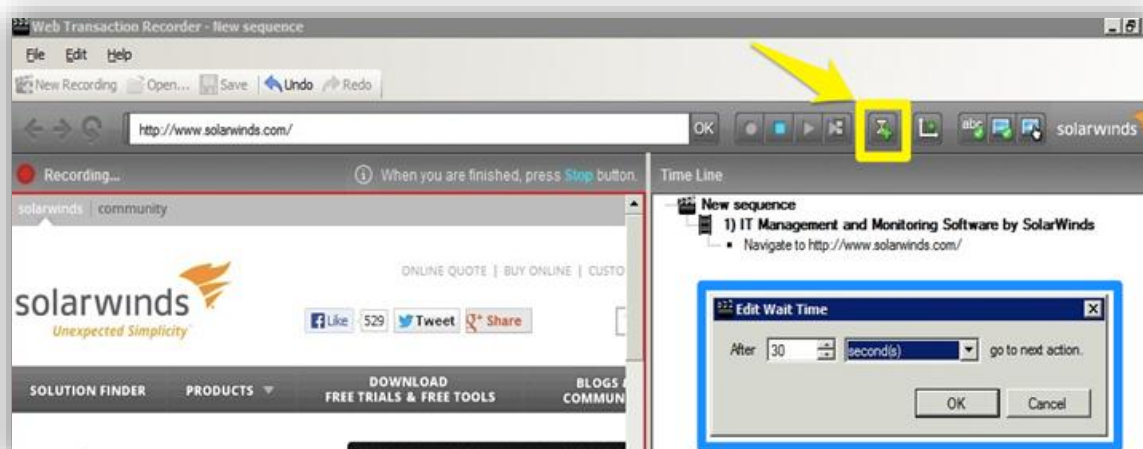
Web Transaction Recorder - New sequence

File Edit Help

New Recording Open... Save Undo Redo

http://www.solarwinds.com/ OK

solarwinds

Recording... When you are finished, press Stop button.

Time Line

solarwinds | community

New sequence
1) IT Management and Monitoring Software by SolarWinds
Navigate to http://www.solarwinds.com/

ONLINE QUOTE | BUY ONLINE | CUSTO

solarwinds
Unexpected Simplicity

Like 529 Tweet Share

Edit Wait Time

After 30 second(s) go to next action.

OK Cancel

SOLUTION FINDER PRODUCTS DOWNLOAD FREE TRIALS & FREE TOOLS BLOGS & COMMUN